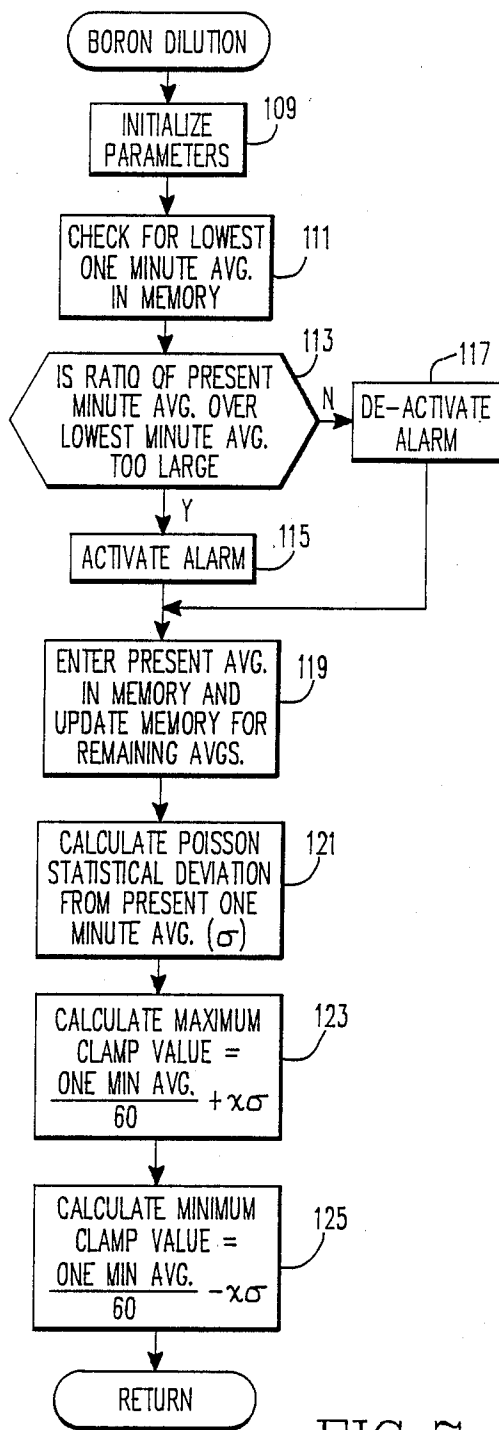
BORON DILUTION

INITIALIZE PARAMETERS

109

CHECK FOR LOWEST ONE MINUTE AVG. IN MEMORY

111

IS RATIO OF PRESENT MINUTE AVG. OVER LOWEST MINUTE AVG. TOO LARGE

113

N

DE-ACTIVATE ALARM

117

Y

ACTIVATE ALARM

115

ENTER PRESENT AVG. IN MEMORY AND UPDATE MEMORY FOR REMAINING AVGS.

119

CALCULATE POISSON STATISTICAL DEVIATION FROM PRESENT ONE MINUTE AVG. $(\sigma)$

121

CALCULATE MAXIMUM CLAMP VALUE = $\frac{\text{ONE MIN AVG.}}{60} + x\sigma$

123

CALCULATE MINIMUM CLAMP VALUE = $\frac{\text{ONE MIN AVG.}}{60} - x\sigma$

125

RETURN

FIG. 7